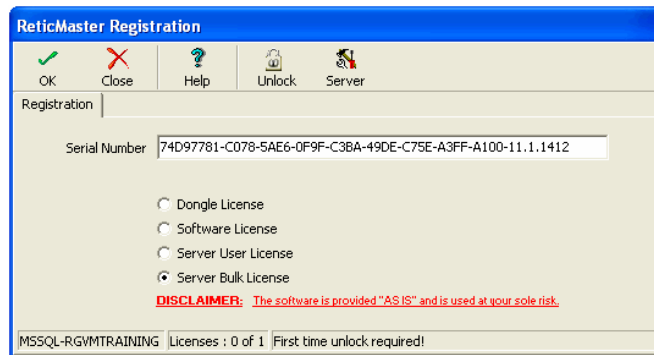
ReticMaster Registration

OK Close Help Unlock Server

Registration

Serial Number 74D97781-C078-5AE6-0F9F-C3BA-49DE-C75E-A3FF-A100-11.1.1412

Dongle License
Software License
Server User License
Server Bulk License

DISCLAIMER: The software is provided "AS IS" and is used at your sole risk.

MSSQL-RGVMTRAINING Licenses : 0 of 1 First time unlock required!